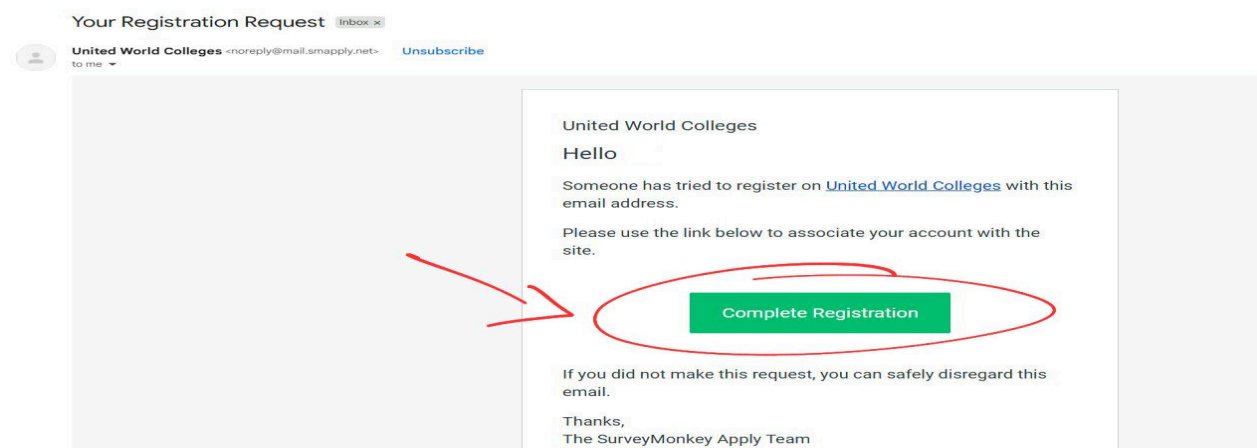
Your Registration Request Inbox ×

United World Colleges <noreply@mail.smapply.net> Unsubscribe
to me

United World Colleges

Hello

Someone has tried to register on United World Colleges with this email address.

Please use the link below to associate your account with the site.

Complete Registration

If you did not make this request, you can safely disregard this email.

Thanks,
The SurveyMonkey Apply Team